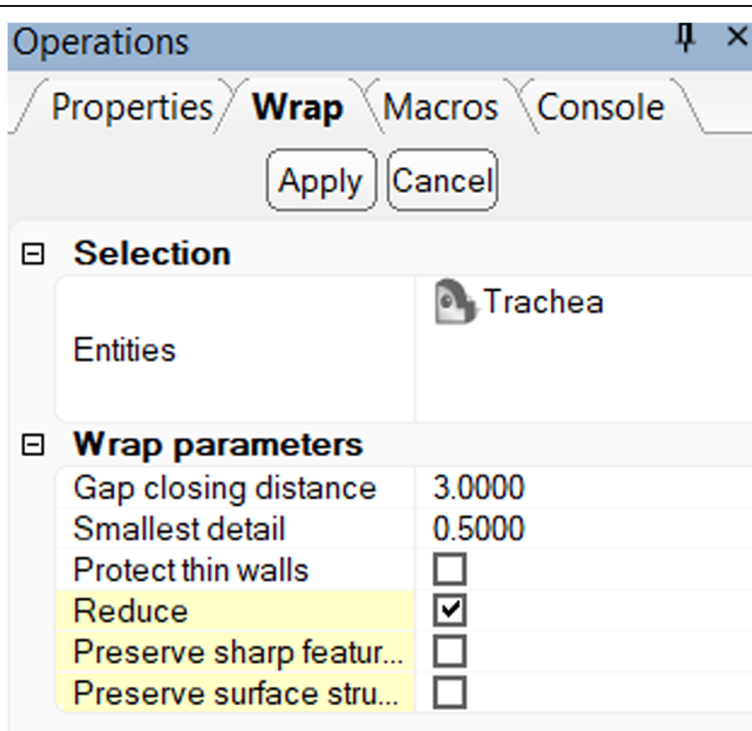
Operations

Properties Wrap Macros Console

Apply Cancel

⊟ Selection

| Entities | Trachea |
|---|---|

⊟ Wrap parameters

| Gap closing distance | 3.0000 |
|---|---|
| Smallest detail | 0.5000 |
| Protect thin walls | ☐ |
| Reduce | ☑ |
| Preserve sharp featur... | ☐ |
| Preserve surface stru... | ☐ |